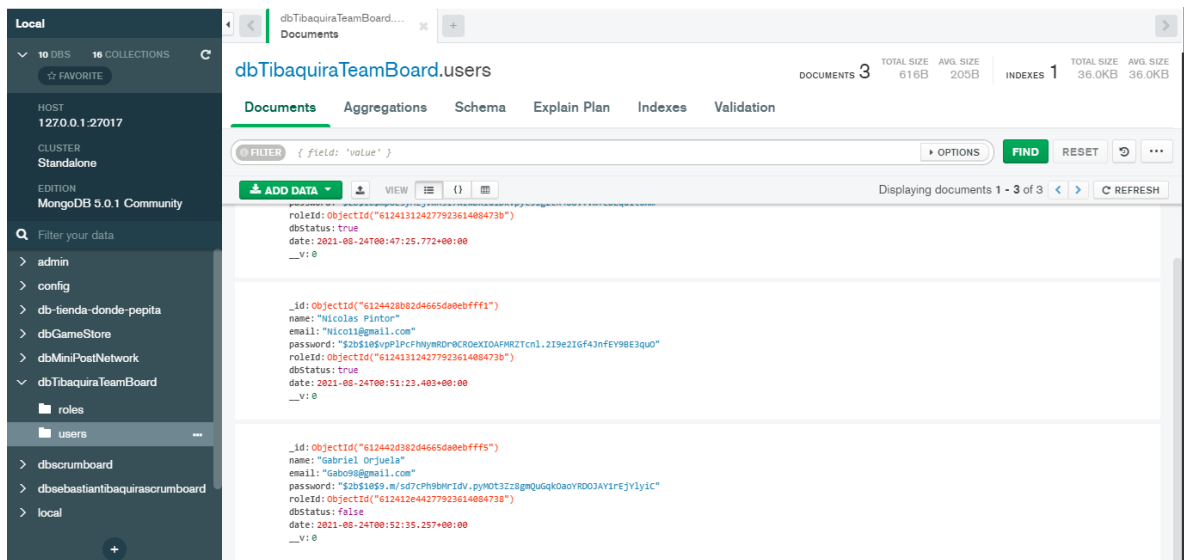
Local

10 DBS 16 COLLECTIONS
☆ FAVORITE

HOST
127.0.0.1:27017

CLUSTER
Standalone

EDITION
MongoDB 5.0.1 Community

Filter your data

admin
config
db-tienda-donde-pepita
dbGameStore
dbMiniPostNetwork
dbTibaquiraTeamBoard
roles
users
dbscrumboard
dbsebastiantibaquirascrumboard
local

dbTibaquiraTeamBoard....
Documents

dbTibaquiraTeamBoard.users

DOCUMENTS 3 TOTAL SIZE 616B AVG. SIZE 205B INDEXES 1 TOTAL SIZE 36.0KB AVG. SIZE 36.0KB

Documents Aggregations Schema Explain Plan Indexes Validation

FILTER { field: 'value' }
▸ OPTIONS FIND RESET

ADD DATA VIEW
Displaying documents 1 - 3 of 3 REFRESH

password: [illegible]
roleId: ObjectId("612413124277923614084 73b")
dbStatus: true
date: 2021-08-24T00:47:25.772+00:00
__v: 0

_id: ObjectId("6124428b82d4665da0ebfff1")
name: "Nicolas Pintor"
email: "Nico11@gmail.com"
password: "$2b$10$vpPlPcFhNymRDr0CROeXIOAFMRZTcnl.2I9e2IGf4JnfEY9BE3quO"
roleId: ObjectId("61241312427792361408473b")
dbStatus: true
date: 2021-08-24T00:51:23.403+00:00
__v: 0

_id: ObjectId("612442d382d4665da0ebfff5")
name: "Gabriel Orjuela"
email: "Gabo98@gmail.com"
password: "$2b$10$9.m/sd7cPh9bMrIdV.pyMOt3Zz8gmQuGqkOaoYRDOJAY1rEjYlyiC"
roleId: ObjectId("612412e44277923614084738")
dbStatus: false
date: 2021-08-24T00:52:35.257+00:00
__v: 0